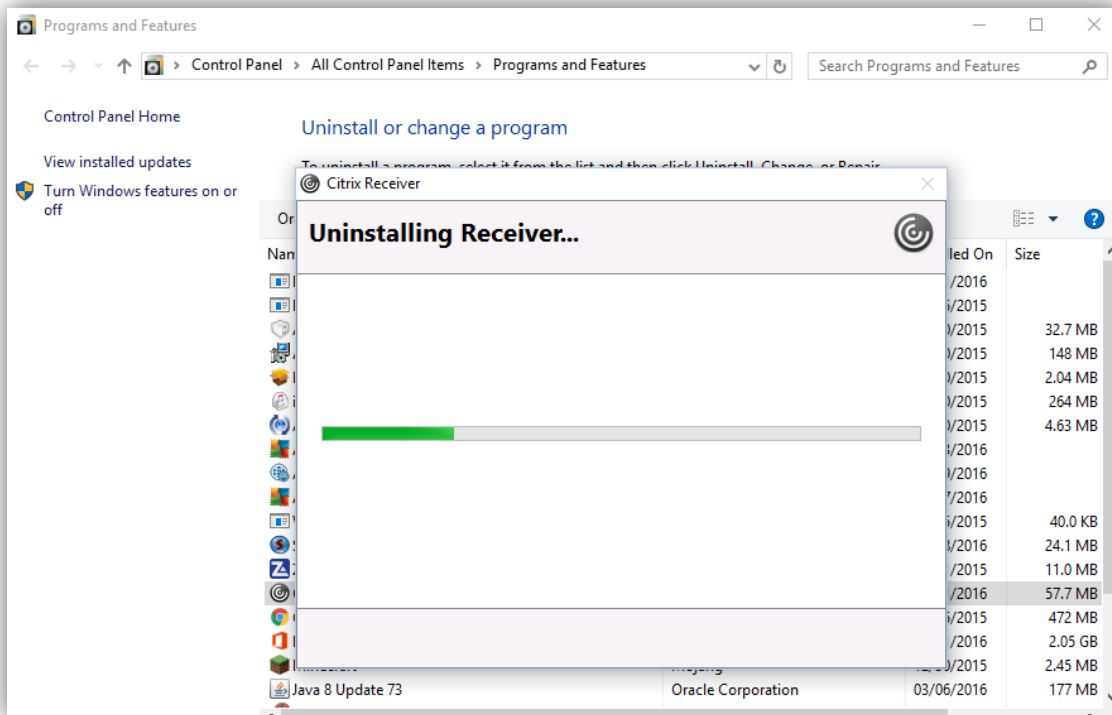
Programs and Features

Control Panel > All Control Panel Items > Programs and Features

Search Programs and Features

Control Panel Home

View installed updates

Turn Windows features on or off

Uninstall or change a program

To uninstall a program, select it from the list and then click Uninstall, Change, or Repair.

Or

Nam

lled On | Size

Citrix Receiver

Uninstalling Receiver...

| Name | Publisher | Installed On | Size |
|---|---|---|---|
| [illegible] | | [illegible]/2016 | |
| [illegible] | | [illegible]/2015 | |
| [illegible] | | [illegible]/2015 | 32.7 MB |
| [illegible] | | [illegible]/2015 | 148 MB |
| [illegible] | | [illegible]/2015 | 2.04 MB |
| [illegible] | | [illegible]/2015 | 264 MB |
| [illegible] | | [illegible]/2015 | 4.63 MB |
| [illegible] | | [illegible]/2016 | |
| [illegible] | | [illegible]/2016 | |
| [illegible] | | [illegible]/2016 | |
| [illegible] | | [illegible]/2015 | 40.0 KB |
| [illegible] | | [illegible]/2016 | 24.1 MB |
| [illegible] | | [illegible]/2015 | 11.0 MB |
| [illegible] | | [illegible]/2016 | 57.7 MB |
| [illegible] | | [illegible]/2015 | 472 MB |
| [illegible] | | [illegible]/2016 | 2.05 GB |
| Minecraft | Mojang | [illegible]/2015 | 2.45 MB |
| Java 8 Update 73 | Oracle Corporation | 03/06/2016 | 177 MB |